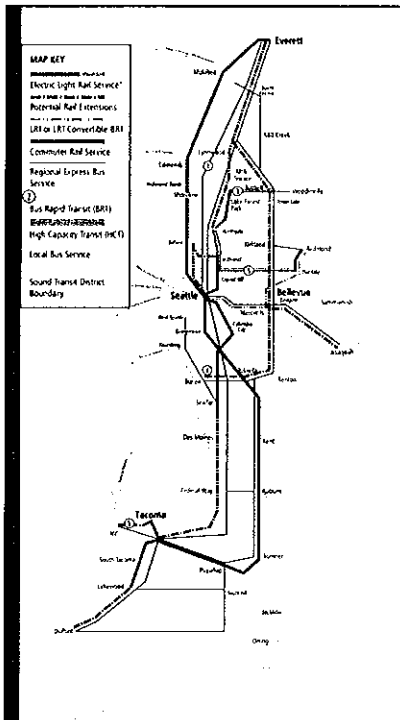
MAP KEY

Electric Light Rail Service*

Potential Rail Extensions

LRT or LRT Convertible BRT

Commuter Rail Service

Regional Express Bus Service

Bus Rapid Transit (BRT)

High Capacity Transit (HCT)

Local Bus Service

Sound Transit District Boundary

Everett

Mukilteo

Mill Creek

Lynnwood

Edmonds

Woodinville

Bothell

Kirkland

Redmond

Seattle

Bellevue

Issaquah

Burien

Renton

SeaTac

Des Moines

Kent

Federal Way

Auburn

Tacoma

Sumner

Puyallup

South Tacoma

Lakewood

DuPont

Orting